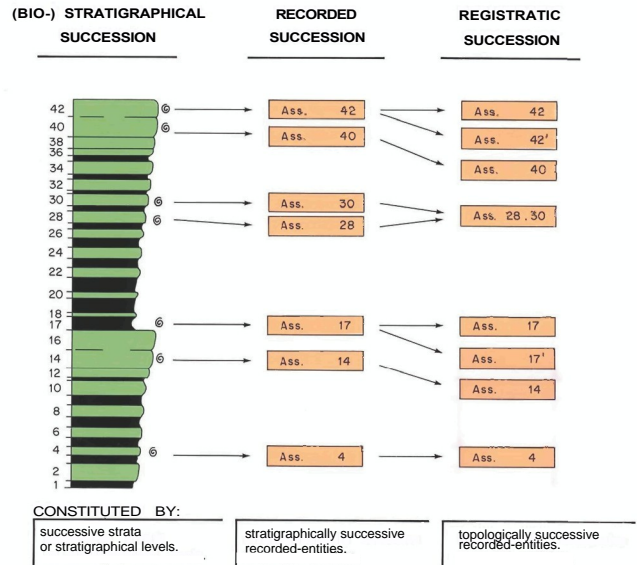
(BIO-) STRATIGRAPHICAL SUCCESSION

RECORDED SUCCESSION

REGISTRATIC SUCCESSION

42
40
38
36
34
32
30
28
26
24
22
20
18
17
16
14
12
10
8
6
4
2
1

Ass. 42
Ass. 40
Ass. 30
Ass. 28
Ass. 17
Ass. 14
Ass. 4

Ass. 42
Ass. 42'
Ass. 40
Ass. 28.30
Ass. 17
Ass. 17'
Ass. 14
Ass. 4

CONSTITUTED BY:

successive strata or stratigraphical levels.

stratigraphically successive recorded-entities.

topologically successive recorded-entities.